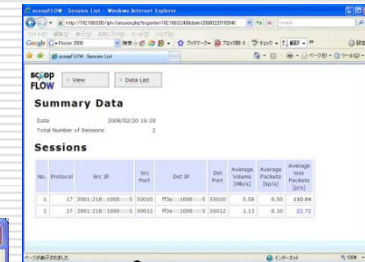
scoopFLOW : Session List - Windows Internet Explorer

http://192.168.0.100/~/pv/session.php?exporter=192.168.0.24&date=20080220192040

scoopFLOW : Session List

scoop FLOW

View

Data List

Summary Data

Date 2008/02/20 19:20

Total Number of Sessions 2

Sessions

| No. | Protocol | Src IP | Src Port | Dst IP | Dst Port | Average Volume [Mb/s] | Average Packets [kp/s] | Average loss Packets [p/s] |
|---|---|---|---|---|---|---|---|---|
| 1 | 17 | 2001:218::1000::5 | 50010 | ff3e::1000::5 | 55010 | 5.58 | 0.50 | 110.04 |
| 2 | 17 | 2001:218::1000::5 | 50012 | ff3e::1000::5 | 55012 | 1.13 | 0.10 | 22.72 |

インターネット